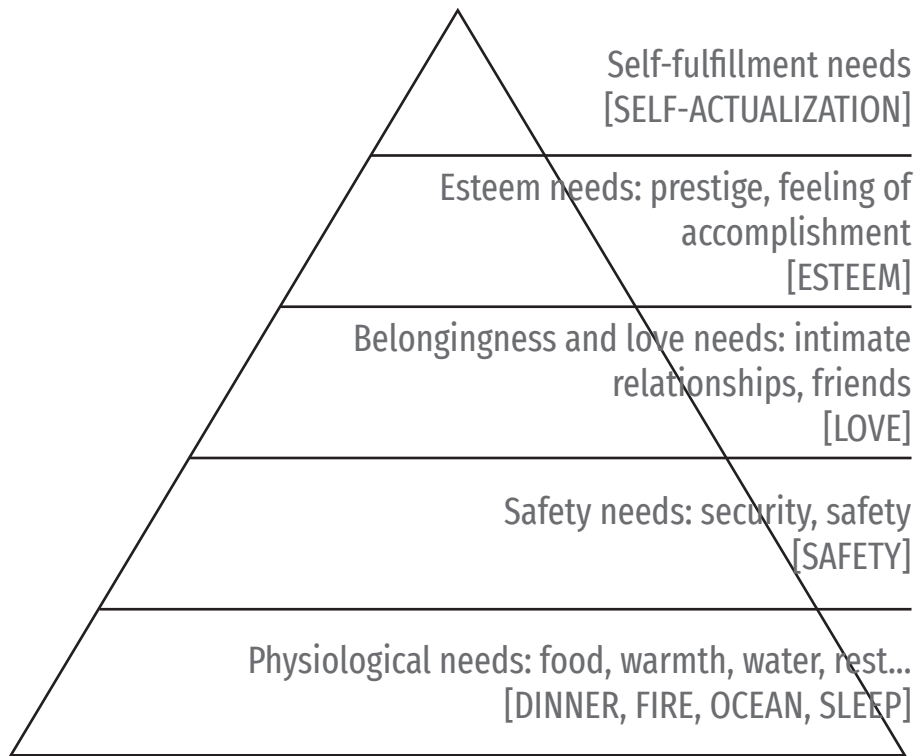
Self-fulfillment needs
[SELF-ACTUALIZATION]

Esteem needs: prestige, feeling of accomplishment
[ESTEEM]

Belongingness and love needs: intimate relationships, friends
[LOVE]

Safety needs: security, safety
[SAFETY]

Physiological needs: food, warmth, water, rest...
[DINNER, FIRE, OCEAN, SLEEP]